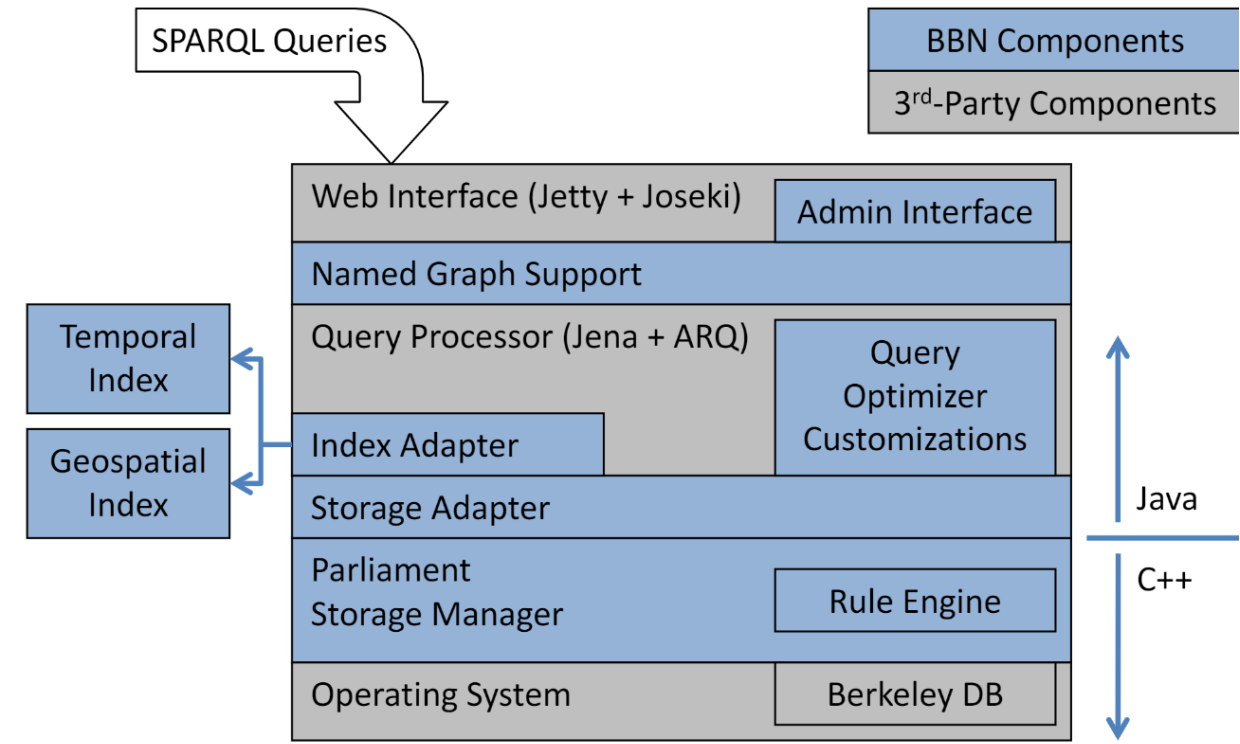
SPARQL Queries

BBN Components

3$^{rd}$-Party Components

Web Interface (Jetty + Joseki)

Admin Interface

Named Graph Support

Temporal Index

Query Processor (Jena + ARQ)

Query Optimizer Customizations

Geospatial Index

Index Adapter

Storage Adapter

Java

Parliament Storage Manager

Rule Engine

C++

Operating System

Berkeley DB